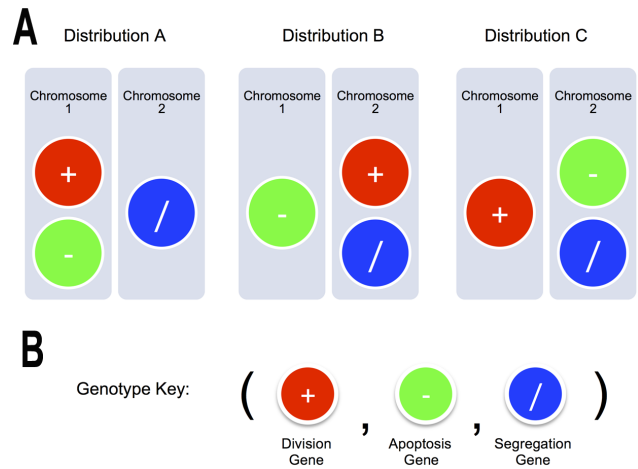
A

Distribution A

Chromosome 1

+

-

Chromosome 2

/

Distribution B

Chromosome 1

-

Chromosome 2

+

/

Distribution C

Chromosome 1

+

Chromosome 2

-

/

B

Genotype Key: ( + , - , / )

Division Gene

Apoptosis Gene

Segregation Gene